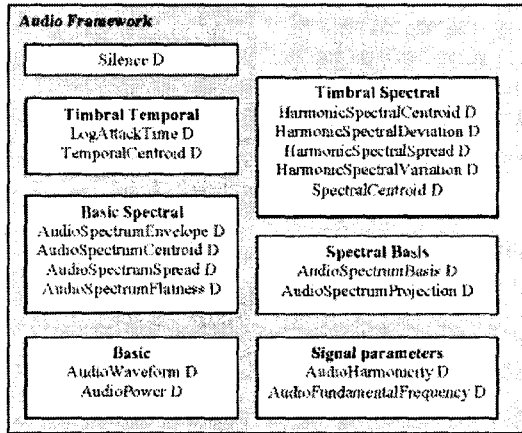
Audio Framework

Silence D

Timbral Temporal
LogAttackTime D
TemporalCentroid D

Basic Spectral
AudioSpectrumEnvelope D
AudioSpectrumCentroid D
AudioSpectrumSpread D
AudioSpectrumFlatness D

Basic
AudioWaveform D
AudioPower D

Timbral Spectral
HarmonicSpectralCentroid D
HarmonicSpectralDeviation D
HarmonicSpectralSpread D
HarmonicSpectralVariation D
SpectralCentroid D

Spectral Basis
AudioSpectrumBasis D
AudioSpectrumProjection D

Signal parameters
AudioHarmonicity D
AudioFundamentalFrequency D